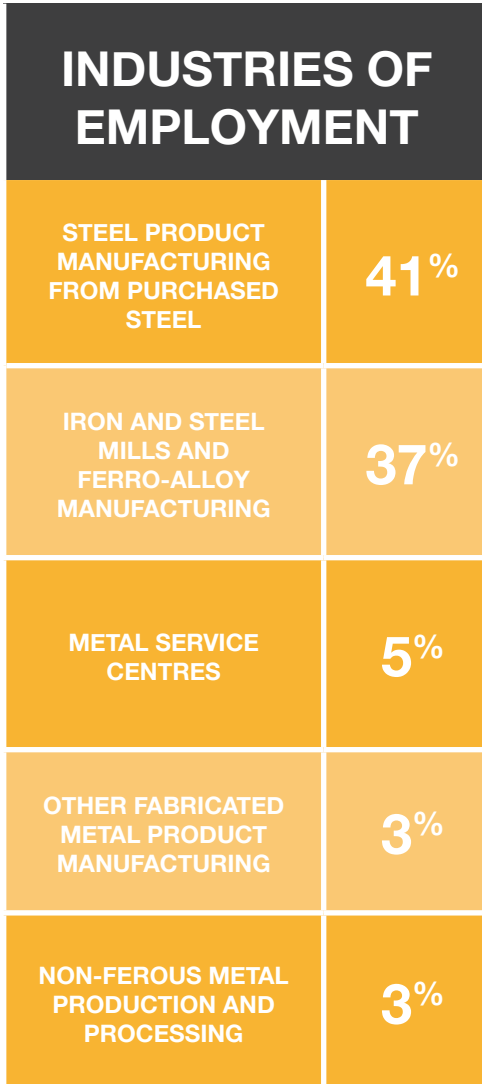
INDUSTRIES OF EMPLOYMENT

| | |
|---|---|
| STEEL PRODUCT MANUFACTURING FROM PURCHASED STEEL | 41% |
| IRON AND STEEL MILLS AND FERRO-ALLOY MANUFACTURING | 37% |
| METAL SERVICE CENTRES | 5% |
| OTHER FABRICATED METAL PRODUCT MANUFACTURING | 3% |
| NON-FEROUS METAL PRODUCTION AND PROCESSING | 3% |